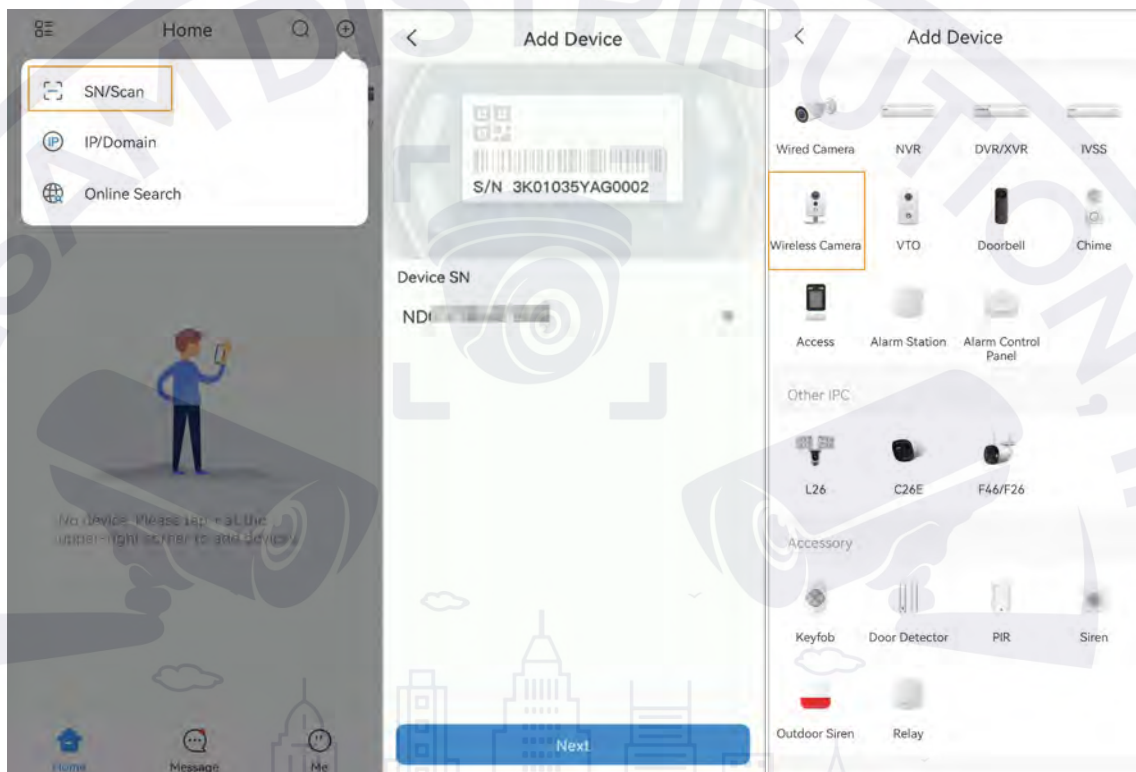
Home

SN/Scan

IP/Domain

Online Search

No device. Please tap + at the upper-right corner to add device.

Home Message Me

Add Device

S/N 3K01035YAG0002

Device SN

ND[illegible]

Next

Add Device

Wired Camera NVR DVR/XVR IVSS

Wireless Camera VTO Doorbell Chime

Access Alarm Station Alarm Control Panel

Other IPC

L26 C26E F46/F26

Accessory

Keyfob Door Detector PIR Siren

Outdoor Siren Relay